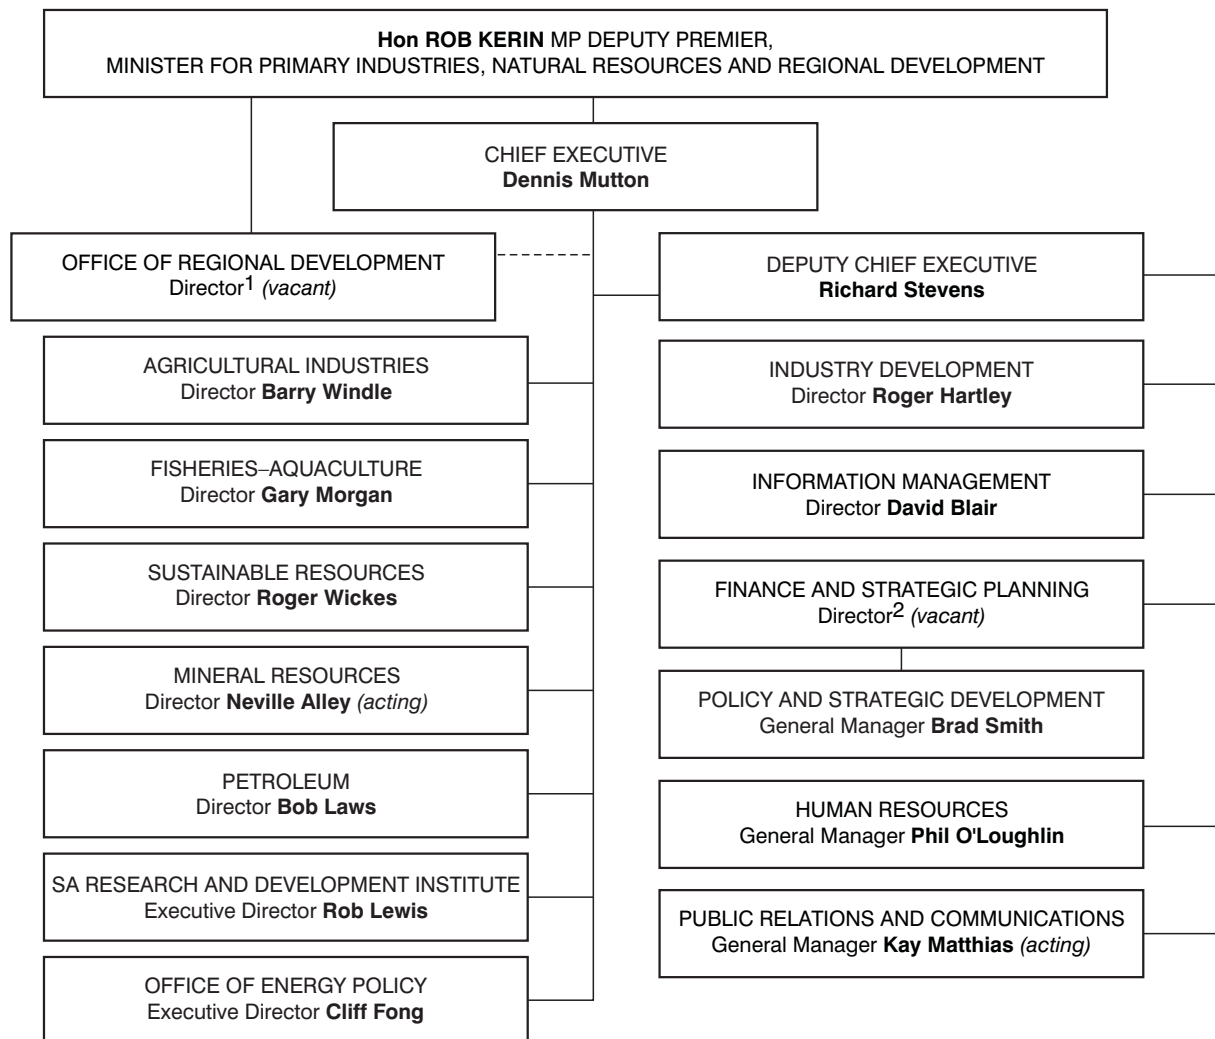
Hon ROB KERIN MP DEPUTY PREMIER,
MINISTER FOR PRIMARY INDUSTRIES, NATURAL RESOURCES AND REGIONAL DEVELOPMENT

CHIEF EXECUTIVE
Dennis Mutton

OFFICE OF REGIONAL DEVELOPMENT
Director$^1$ (vacant)

AGRICULTURAL INDUSTRIES
Director Barry Windle

FISHERIES–AQUACULTURE
Director Gary Morgan

SUSTAINABLE RESOURCES
Director Roger Wickes

MINERAL RESOURCES
Director Neville Alley (acting)

PETROLEUM
Director Bob Laws

SA RESEARCH AND DEVELOPMENT INSTITUTE
Executive Director Rob Lewis

OFFICE OF ENERGY POLICY
Executive Director Cliff Fong

DEPUTY CHIEF EXECUTIVE
Richard Stevens

INDUSTRY DEVELOPMENT
Director Roger Hartley

INFORMATION MANAGEMENT
Director David Blair

FINANCE AND STRATEGIC PLANNING
Director$^2$ (vacant)

POLICY AND STRATEGIC DEVELOPMENT
General Manager Brad Smith

HUMAN RESOURCES
General Manager Phil O'Loughlin

PUBLIC RELATIONS AND COMMUNICATIONS
General Manager Kay Matthias (acting)